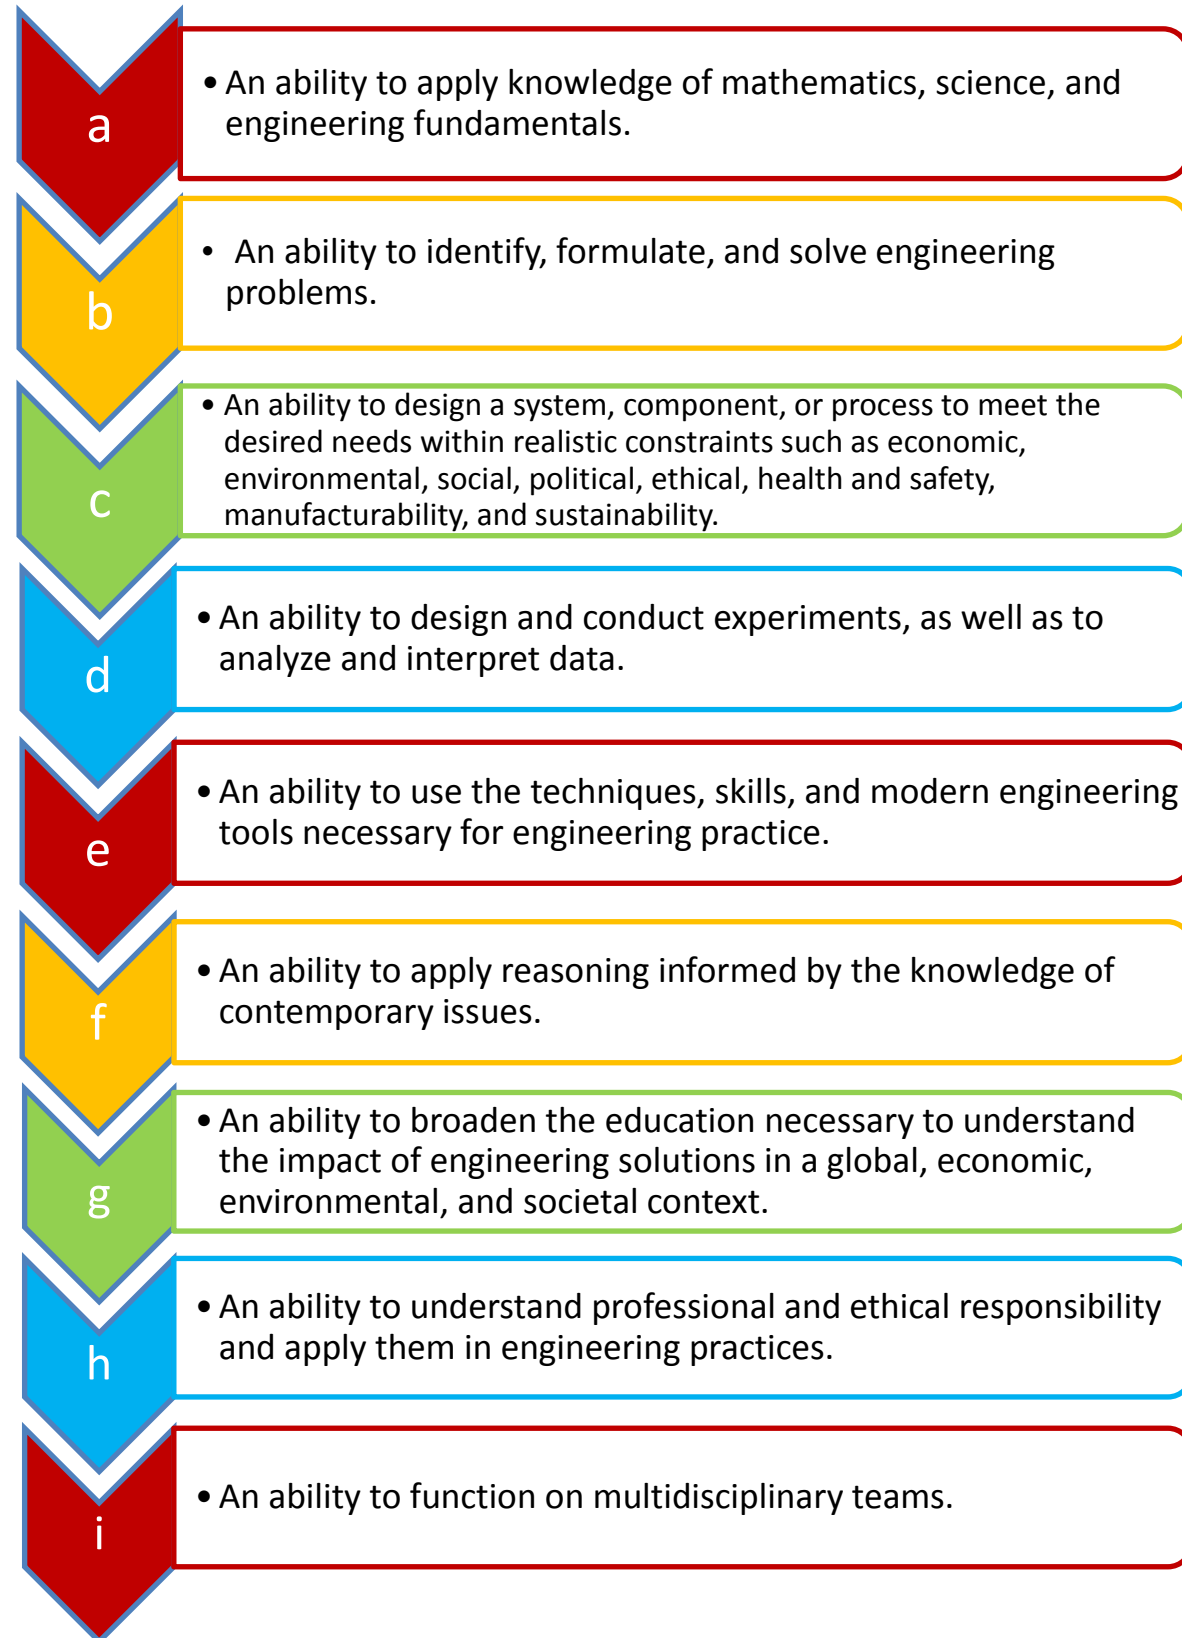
a

• An ability to apply knowledge of mathematics, science, and engineering fundamentals.

b

• An ability to identify, formulate, and solve engineering problems.

c

• An ability to design a system, component, or process to meet the desired needs within realistic constraints such as economic, environmental, social, political, ethical, health and safety, manufacturability, and sustainability.

d

• An ability to design and conduct experiments, as well as to analyze and interpret data.

e

• An ability to use the techniques, skills, and modern engineering tools necessary for engineering practice.

f

• An ability to apply reasoning informed by the knowledge of contemporary issues.

g

• An ability to broaden the education necessary to understand the impact of engineering solutions in a global, economic, environmental, and societal context.

h

• An ability to understand professional and ethical responsibility and apply them in engineering practices.

i

• An ability to function on multidisciplinary teams.